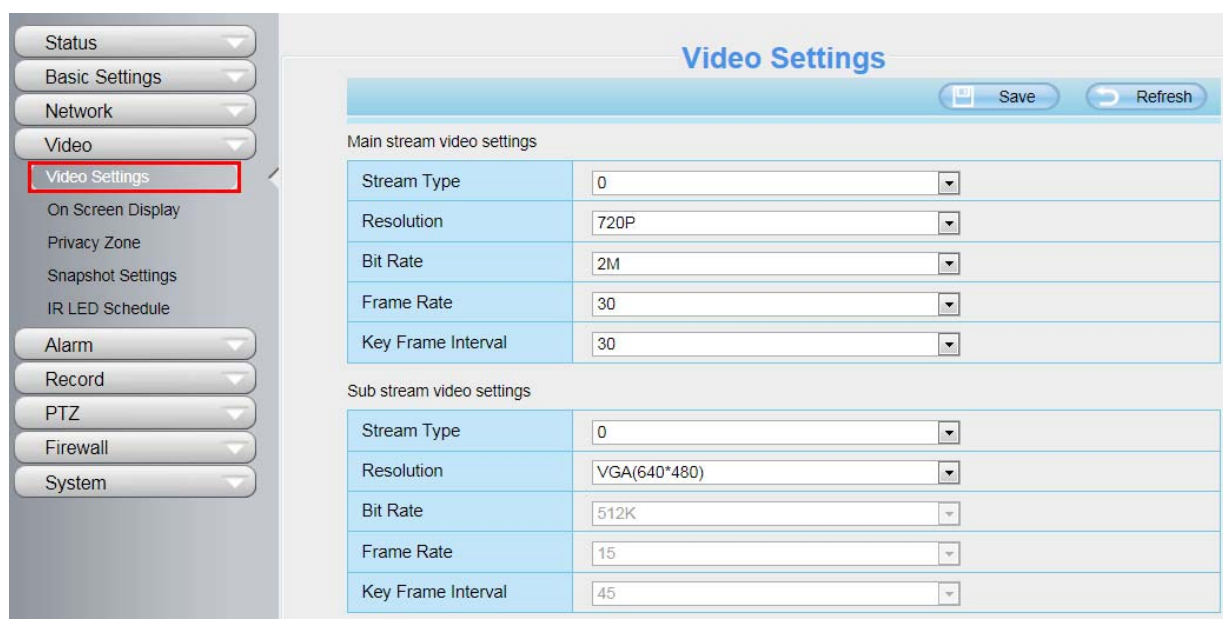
Status
Basic Settings
Network
Video
Video Settings
On Screen Display
Privacy Zone
Snapshot Settings
IR LED Schedule
Alarm
Record
PTZ
Firewall
System

Video Settings

Save
Refresh

Main stream video settings

| Stream Type | 0 |
|---|---|
| Resolution | 720P |
| Bit Rate | 2M |
| Frame Rate | 30 |
| Key Frame Interval | 30 |

Sub stream video settings

| Stream Type | 0 |
|---|---|
| Resolution | VGA(640*480) |
| Bit Rate | 512K |
| Frame Rate | 15 |
| Key Frame Interval | 45 |